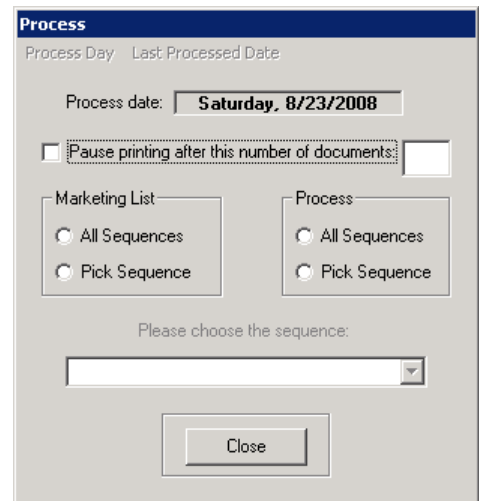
Process

Process Day Last Processed Date

Process date: Saturday, 8/23/2008

Pause printing after this number of documents:

Marketing List
All Sequences
Pick Sequence

Process
All Sequences
Pick Sequence

Please choose the sequence:

Close